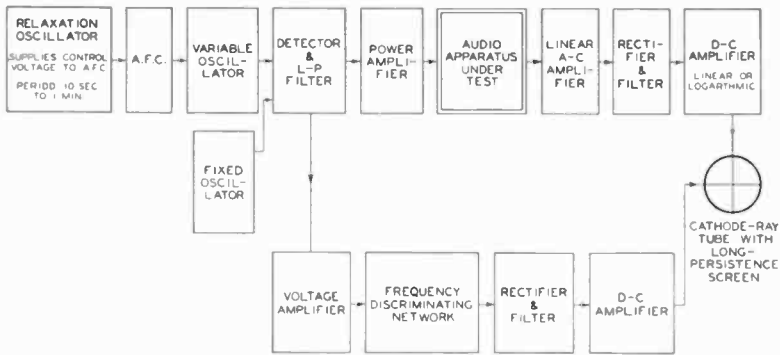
RELAXATION OSCILLATOR
SUPPLIES CONTROL VOLTAGE TO A.F.C.
PERIOD 10 SEC TO 1 MIN.

A.F.C.

VARIABLE OSCILLATOR

DETECTOR & L-P FILTER

POWER AMPLIFIER

AUDIO APPARATUS UNDER TEST

LINEAR A-C AMPLIFIER

RECTIFIER & FILTER

D-C AMPLIFIER
LINEAR OR LOGARITHMIC

FIXED OSCILLATOR

CATHODE-RAY TUBE WITH LONG-PERSISTENCE SCREEN

VOLTAGE AMPLIFIER

FREQUENCY DISCRIMINATING NETWORK

RECTIFIER & FILTER

D-C AMPLIFIER